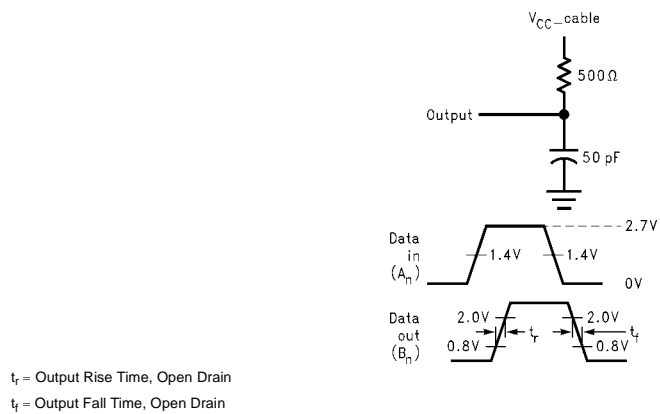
$V_{CC}$–cable

500Ω

Output

50 pF

Data in ($A_n$)

1.4V

1.4V

2.7V

0V

Data out ($B_n$)

2.0V

0.8V

$t_r$

2.0V

0.8V

$t_f$

$t_r$ = Output Rise Time, Open Drain

$t_f$ = Output Fall Time, Open Drain